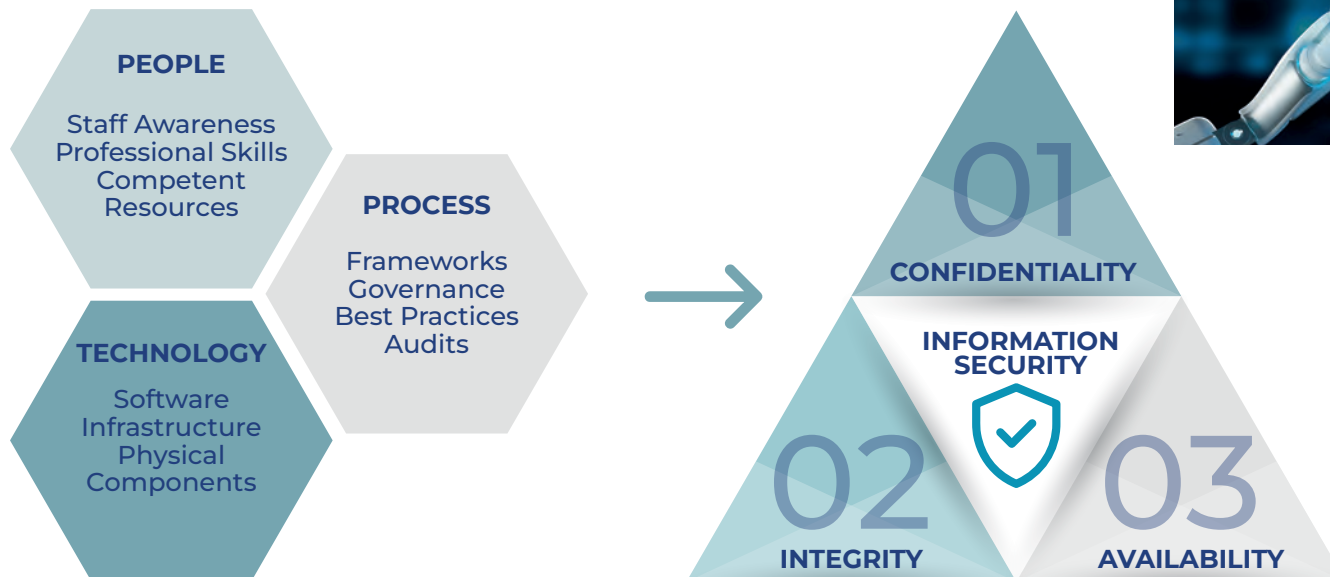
PEOPLE

Staff Awareness
Professional Skills
Competent Resources

PROCESS

Frameworks
Governance
Best Practices
Audits

TECHNOLOGY

Software
Infrastructure
Physical Components

01
CONFIDENTIALITY

INFORMATION SECURITY

02
INTEGRITY

03
AVAILABILITY